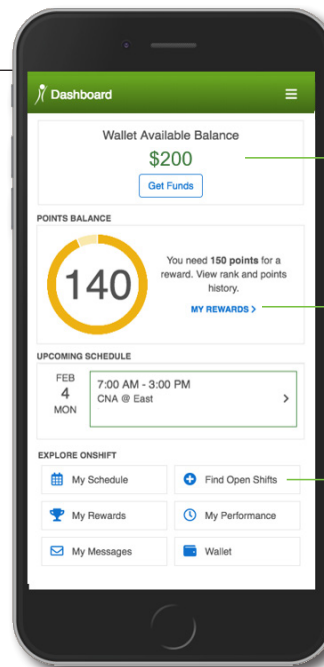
Dashboard

Wallet Available Balance
$200
Get Funds

POINTS BALANCE
140
You need **150 points** for a reward. View rank and points history.
MY REWARDS >

UPCOMING SCHEDULE
FEB
4
MON
7:00 AM - 3:00 PM
CNA @ East
>

EXPLORE ONSHIFT
My Schedule
Find Open Shifts
My Rewards
My Performance
My Messages
Wallet